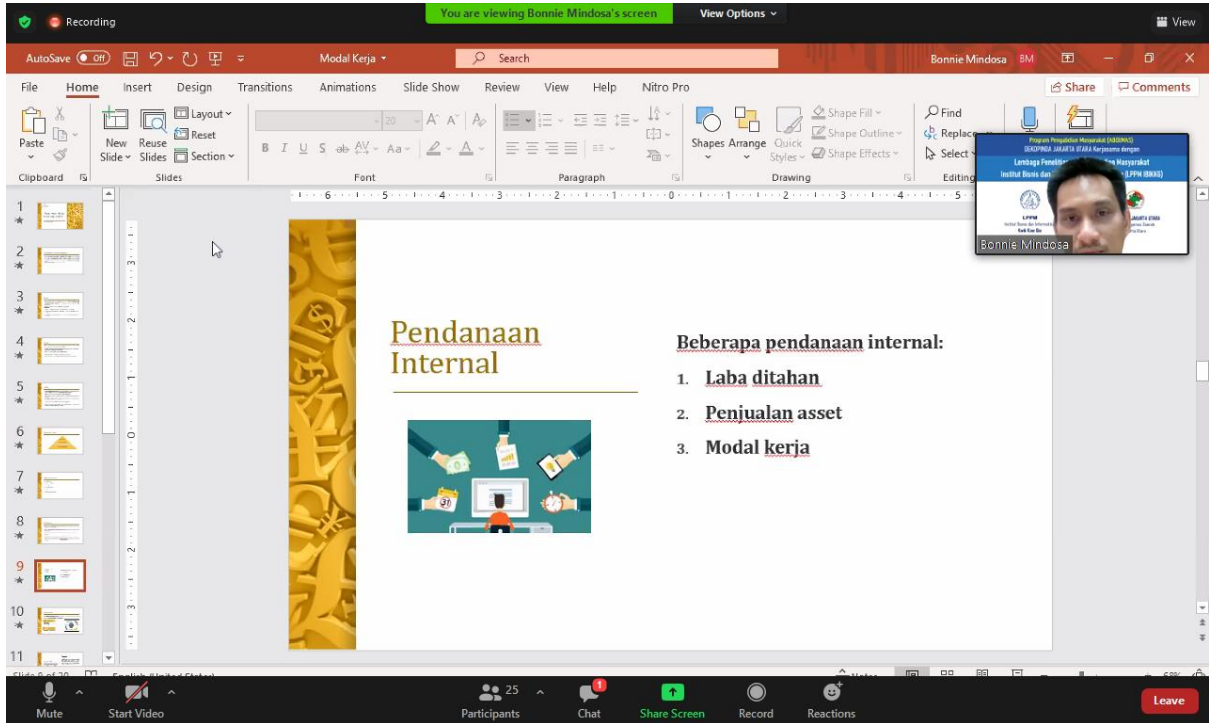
Recording
You are viewing Bonnie Mindosa's screen
View Options
View

AutoSave Off
Modal Kerja
Search
Bonnie Mindosa BM

File Home Insert Design Transitions Animations Slide Show Review View Help Nitro Pro
Share Comments

Paste
Clipboard
New Slide Reuse Slides
Layout Reset Section
Slides
Font
Paragraph
Shapes Arrange Quick Styles
Shape Fill Shape Outline Shape Effects
Drawing
Find Replace Select
Editing

Program Pengabdian Masyarakat (ABDIMAS)
SEKOPINDA JAKARTA UTARA Kerjasama dengan
Lembaga Penelitian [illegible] Masyarakat
Institut Bisnis dan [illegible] (LPPM IBKKG)
Bonnie Mindosa

1
2
3
4
5
6
7
8
9
10
11

Pendanaan Internal

Beberapa pendanaan internal:
1. Laba ditahan
2. Penjualan asset
3. Modal kerja

Mute
Start Video
25
Participants
1
Chat
Share Screen
Record
Reactions
Leave